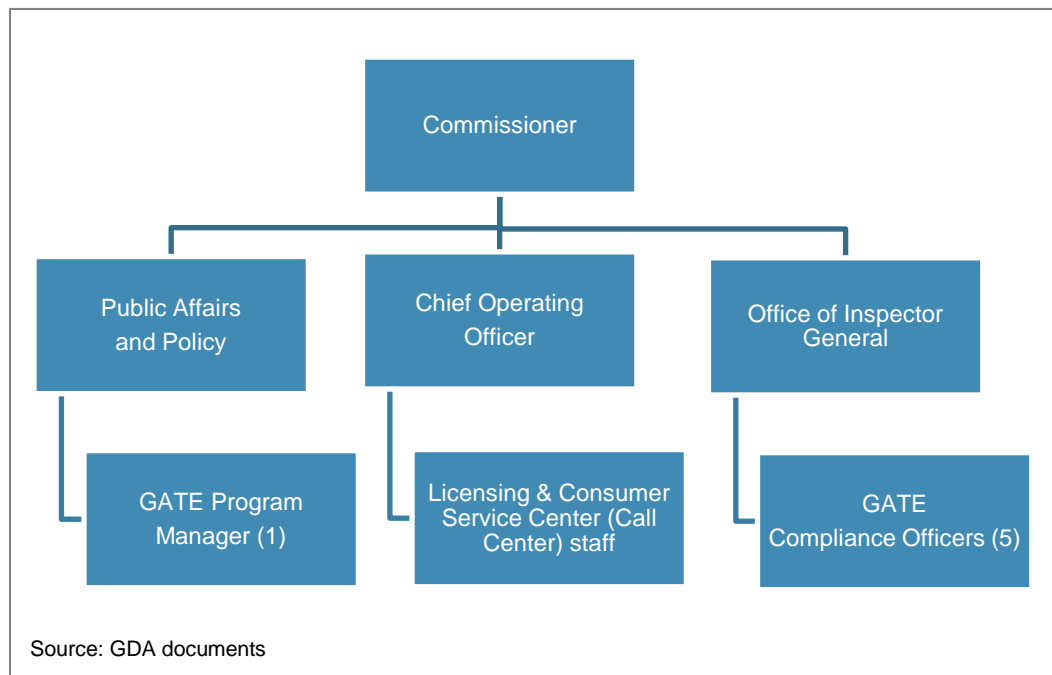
Commissioner

Public Affairs and Policy

Chief Operating Officer

Office of Inspector General

GATE Program Manager (1)

Licensing & Consumer Service Center (Call Center) staff

GATE Compliance Officers (5)

Source: GDA documents